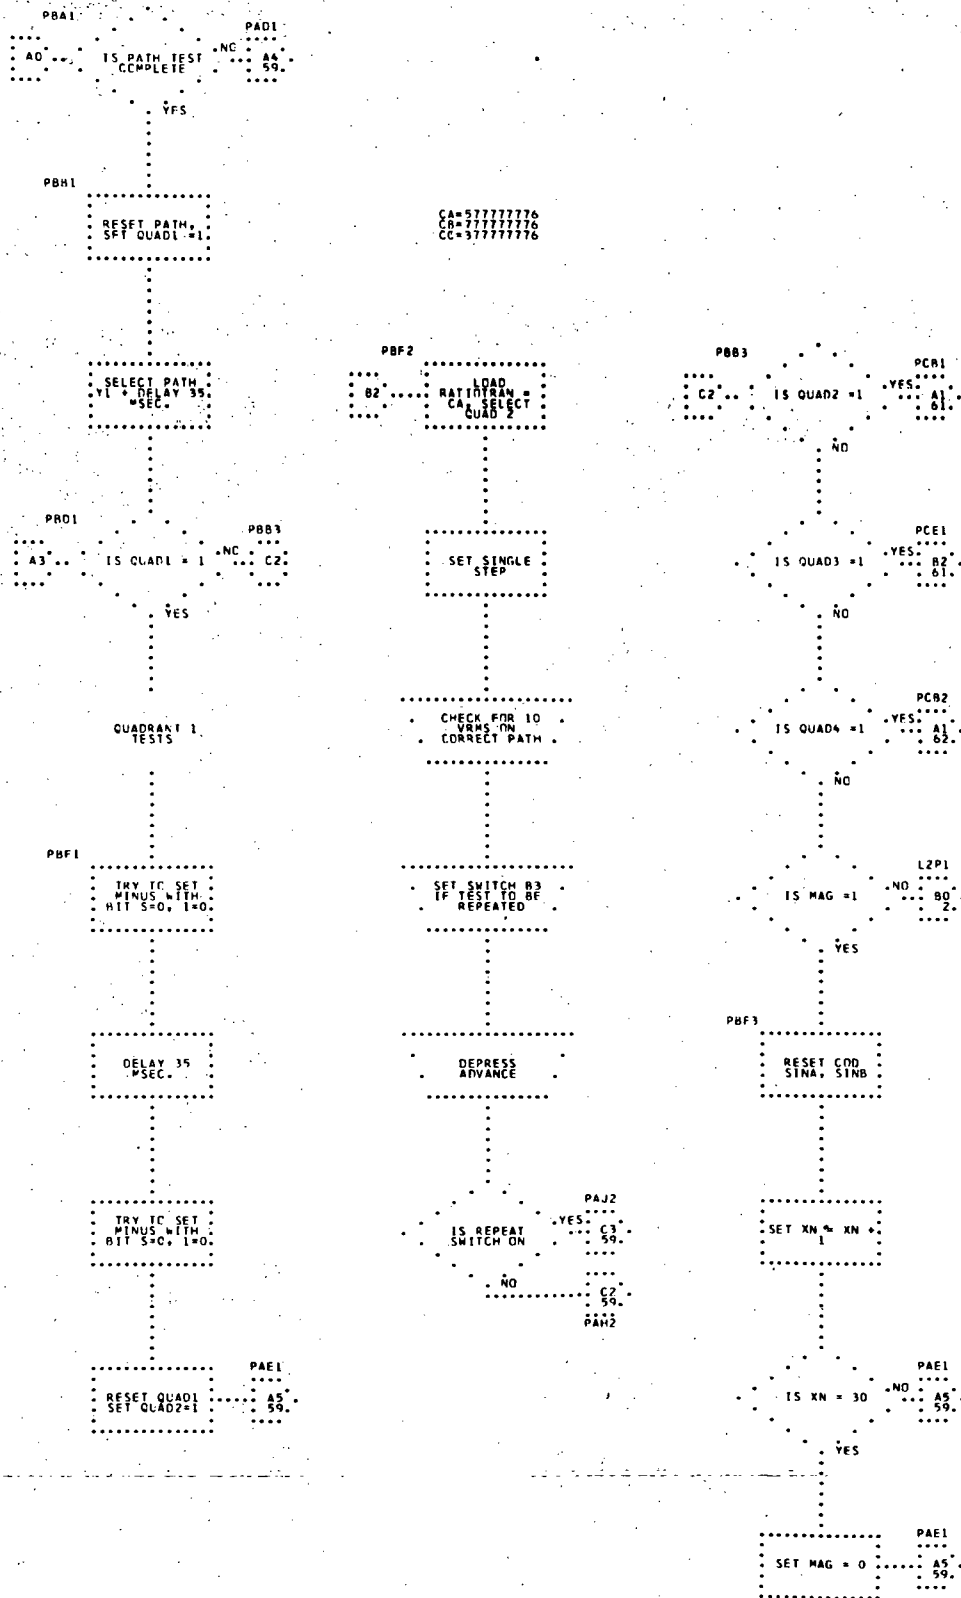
PBA1
A0
IS PATH TEST COMPLETE
NC
PAD1
A4 59.
YES

PBH1
RESET PATH, SET QUAD1 =1

CA=577777776
CB=777777776
CC=377777776

SELECT PATH Y1 + DELAY 35 μSEC.

PBD1
A3
IS QUAD1 = 1
NC
PBB3
C2
YES

QUADRANT 1 TESTS

PBF1
TRY TC SET MINUS WITH BIT S=0, 1=0.

DELAY 35 μSEC.

TRY TC SET MINUS WITH BIT S=C, 1=0.

RESET QUAD1 SET QUAD2=1
PAE1
A5 59.

PBF2
B2
LOAD RATIOTRAN = CA, SELECT QUAD 2

SET SINGLE STEP

CHECK FOR 10 VRMS ON CORRECT PATH

SET SWITCH B3 IF TEST TO BE REPEATED

DEPRESS ADVANCE

IS REPEAT SWITCH ON
YES
PAJ2
C3 59.
NO
C2 59.
PAH2

PBB3
C2
IS QUAD2 =1
YES
PCB1
A1 61.
NO

IS QUAD3 =1
YES
PCE1
B2 61.
NO

IS QUAD4 =1
YES
PCB2
A1 62.
NO

IS MAG =1
NO
L2P1
B0 2.
YES

PBF3
RESET COD SINA, SINB

SET XN = XN + 1

IS XN = 30
NO
PAE1
A5 59.
YES

SET MAG = 0
PAE1
A5 59.